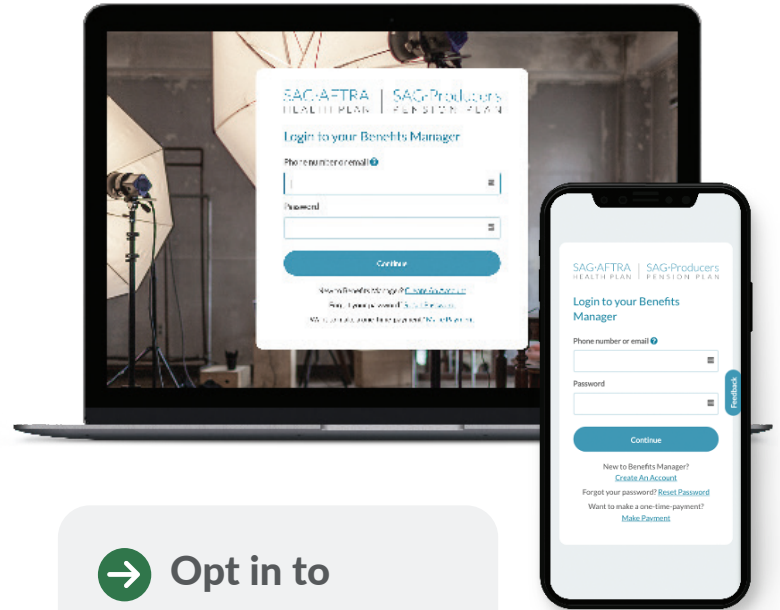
SAG-AFTRA HEALTH PLAN | SAG-Producers PENSION PLAN

Login to your Benefits Manager

Phone number or email

Password

Continue

New to Benefits Manager? Create An Account

Forgot your password? Reset Password

Want to make a one-time-payment? Make Payment

SAG-AFTRA HEALTH PLAN | SAG-Producers PENSION PLAN

Login to your Benefits Manager

Phone number or email

Password

Continue

New to Benefits Manager?
Create An Account

Forgot your password? Reset Password

Want to make a one-time-payment?
Make Payment

Feedback

Opt in to